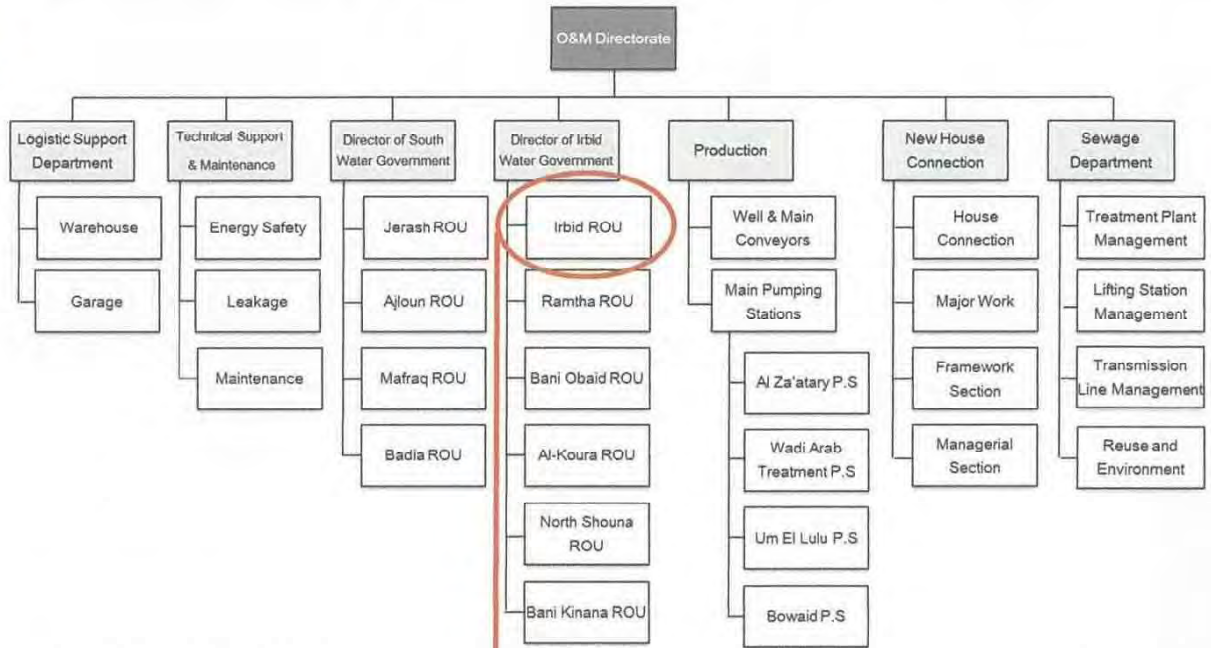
O&M Directorate

Logistic Support Department

Warehouse

Garage

Technical Support & Maintenance

Energy Safety

Leakage

Maintenance

Director of South Water Government

Jerash ROU

Ajloun ROU

Mafraq ROU

Badia ROU

Director of Irbid Water Government

Irbid ROU

Ramtha ROU

Bani Obaid ROU

Al-Koura ROU

North Shouna ROU

Bani Kinana ROU

Production

Well & Main Conveyors

Main Pumping Stations

Al Za'atary P.S

Wadi Arab Treatment P.S

Um El Lulu P.S

Bowaid P.S

New House Connection

House Connection

Major Work

Framework Section

Managerial Section

Sewage Department

Treatment Plant Management

Lifting Station Management

Transmission Line Management

Reuse and Environment